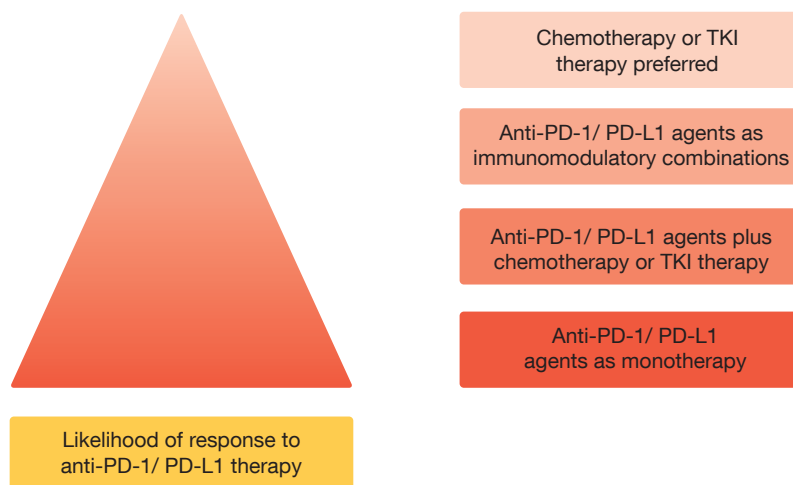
Chemotherapy or TKI therapy preferred

Anti-PD-1/ PD-L1 agents as immunomodulatory combinations

Anti-PD-1/ PD-L1 agents plus chemotherapy or TKI therapy

Anti-PD-1/ PD-L1 agents as monotherapy

Likelihood of response to anti-PD-1/ PD-L1 therapy